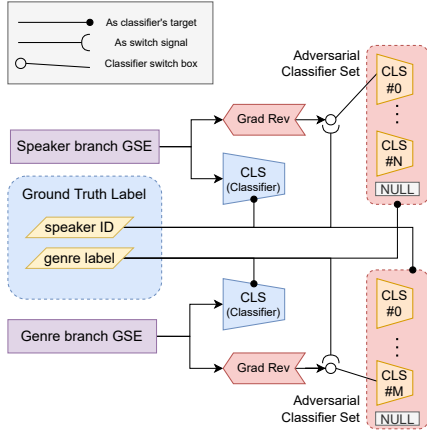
As classifier's target
As switch signal
Classifier switch box

Adversarial Classifier Set

CLS #0

CLS #N

NULL

Grad Rev

Speaker branch GSE

CLS (Classifier)

Ground Truth Label

speaker ID

genre label

CLS (Classifier)

Genre branch GSE

Grad Rev

CLS #0

CLS #M

NULL

Adversarial Classifier Set